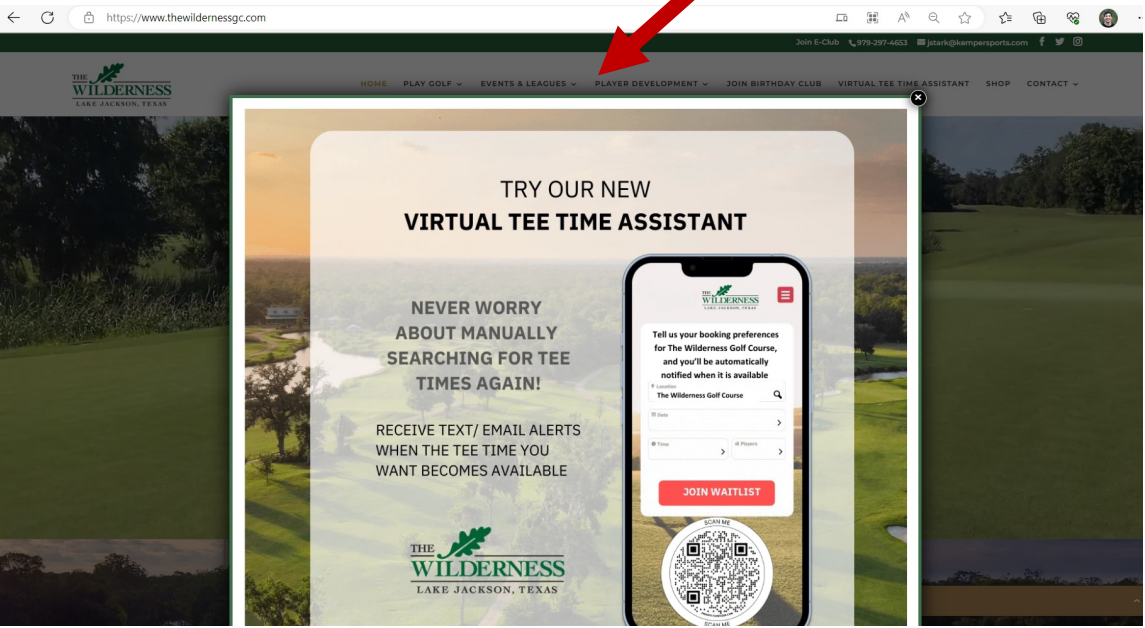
https://www.thewildernessgc.com

Join E-Club 979-297-4653 jstark@kempersports.com

THE WILDERNESS LAKE JACKSON, TEXAS

HOME PLAY GOLF EVENTS & LEAGUES PLAYER DEVELOPMENT JOIN BIRTHDAY CLUB VIRTUAL TEE TIME ASSISTANT SHOP CONTACT

TRY OUR NEW
VIRTUAL TEE TIME ASSISTANT

NEVER WORRY ABOUT MANUALLY SEARCHING FOR TEE TIMES AGAIN!

RECEIVE TEXT/ EMAIL ALERTS WHEN THE TEE TIME YOU WANT BECOMES AVAILABLE

THE WILDERNESS LAKE JACKSON, TEXAS

THE WILDERNESS LAKE JACKSON, TEXAS

Tell us your booking preferences for The Wilderness Golf Course, and you'll be automatically notified when it is available

Location
The Wilderness Golf Course

Date

Time

Players

JOIN WAITLIST

SCAN ME

SCAN ME